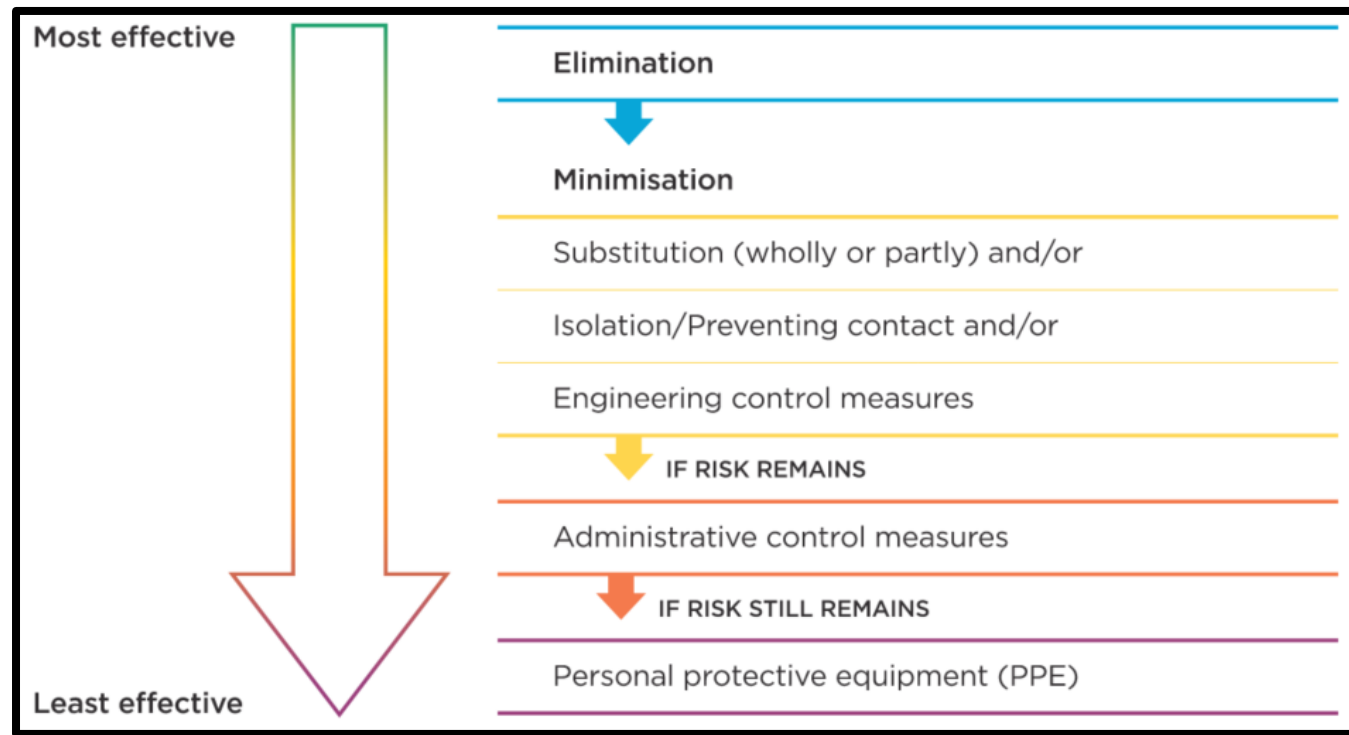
Most effective

Elimination

Minimisation

Substitution (wholly or partly) and/or

Isolation/Preventing contact and/or

Engineering control measures

IF RISK REMAINS

Administrative control measures

IF RISK STILL REMAINS

Personal protective equipment (PPE)

Least effective